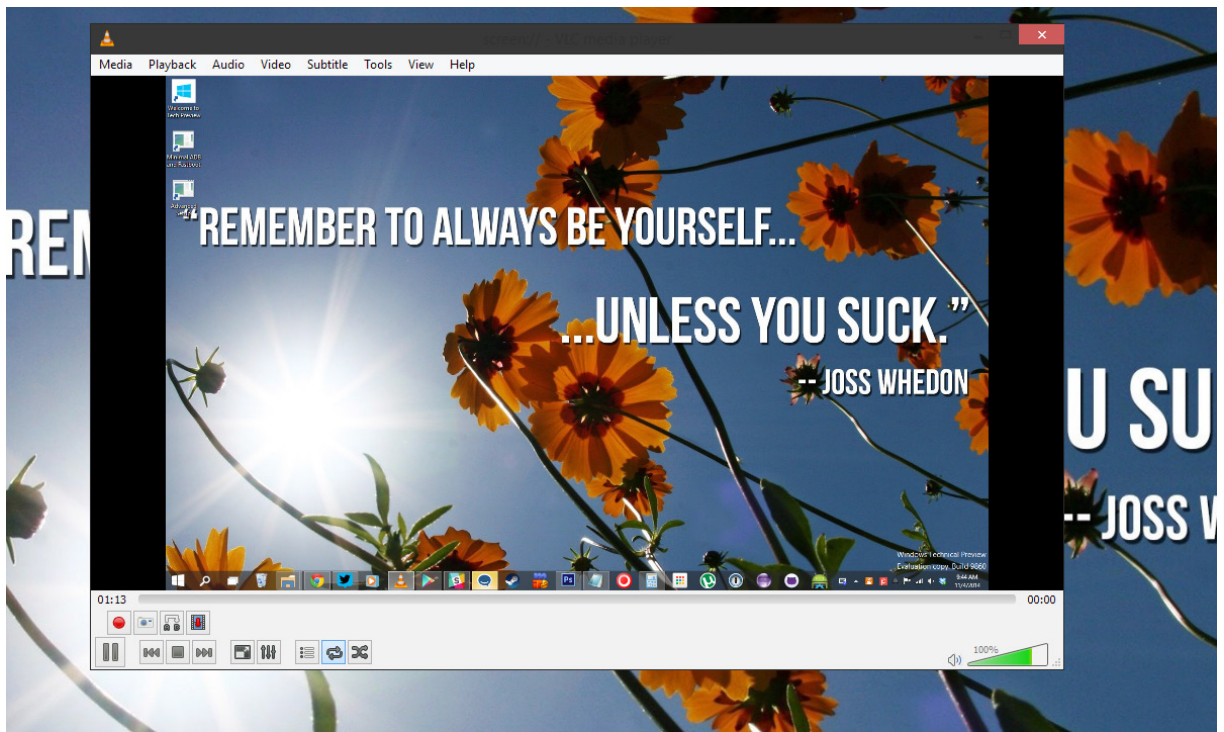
REM

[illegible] - VLC media player

Media Playback Audio Video Subtitle Tools View Help

Welcome to Tech Preview

Minecraft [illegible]

Advanced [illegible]

"REMEMBER TO ALWAYS BE YOURSELF...

...UNLESS YOU SUCK."

-- JOSS WHEDON

Windows Technical Preview
Evaluation copy. Build 9860

9:44 AM
11/4/2014

01:13

00:00

100%

U SU

-- JOSS W